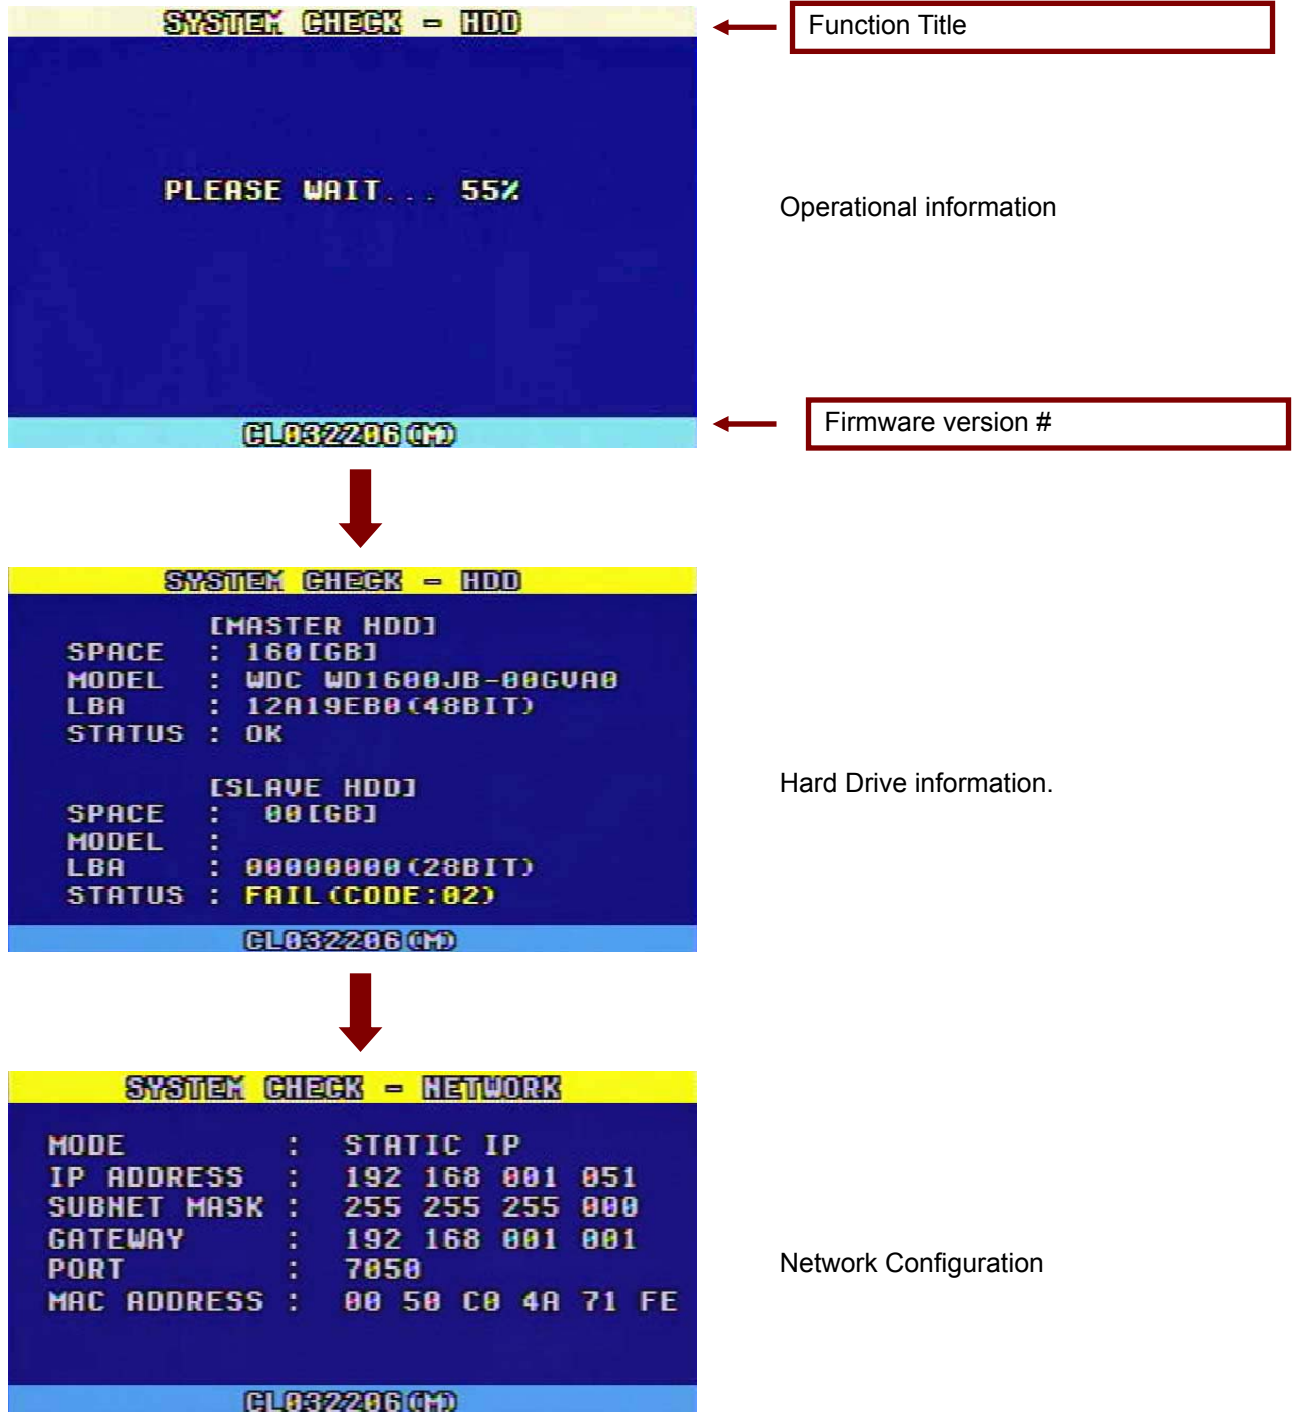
SYSTEM CHECK - HDD

Function Title

PLEASE WAIT... 55%

Operational information

CL032206(M)

Firmware version #

SYSTEM CHECK - HDD

[MASTER HDD]
SPACE : 160[GB]
MODEL : WDC WD1600JB-00GVA0
LBA : 12A19EB0(48BIT)
STATUS : OK

[SLAVE HDD]
SPACE : 00[GB]
MODEL :
LBA : 00000000(28BIT)
STATUS : FAIL(CODE:02)

Hard Drive information.

CL032206(M)

SYSTEM CHECK - NETWORK

MODE : STATIC IP
IP ADDRESS : 192 168 001 051
SUBNET MASK : 255 255 255 000
GATEWAY : 192 168 001 001
PORT : 7050
MAC ADDRESS : 00 50 C0 4A 71 FE

Network Configuration

CL032206(M)